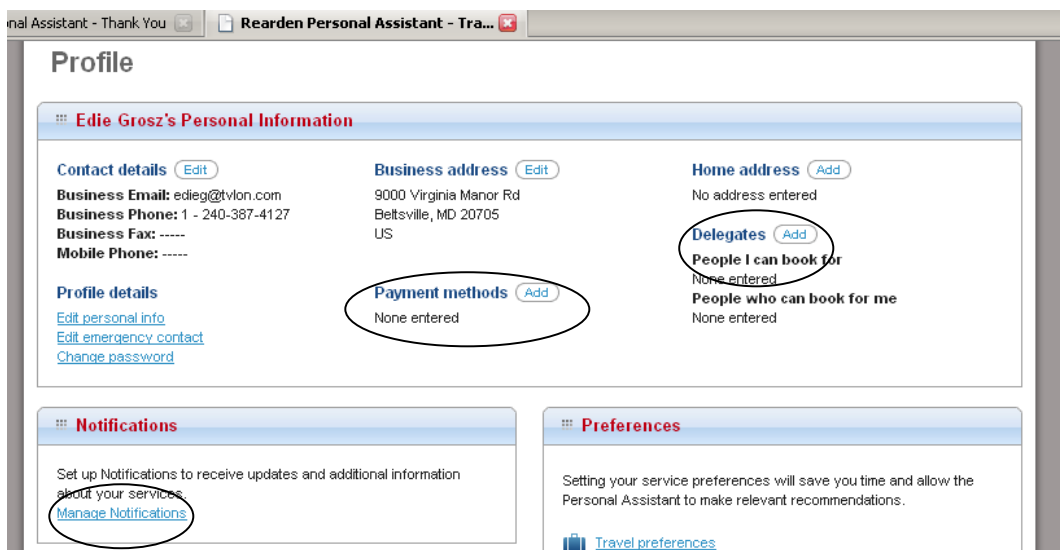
nal Assistant - Thank You | Rearden Personal Assistant - Tra...

Profile

Edie Grosz's Personal Information

Contact details Edit
Business Email: edieg@tvlon.com
Business Phone: 1 - 240-387-4127
Business Fax: -----
Mobile Phone: -----

Profile details
Edit personal info
Edit emergency contact
Change password

Business address Edit
9000 Virginia Manor Rd
Beltsville, MD 20705
US

Payment methods Add
None entered

Home address Add
No address entered

Delegates Add
People I can book for
None entered
People who can book for me
None entered

Notifications

Set up Notifications to receive updates and additional information about your services.
Manage Notifications

Preferences

Setting your service preferences will save you time and allow the Personal Assistant to make relevant recommendations.

Travel preferences